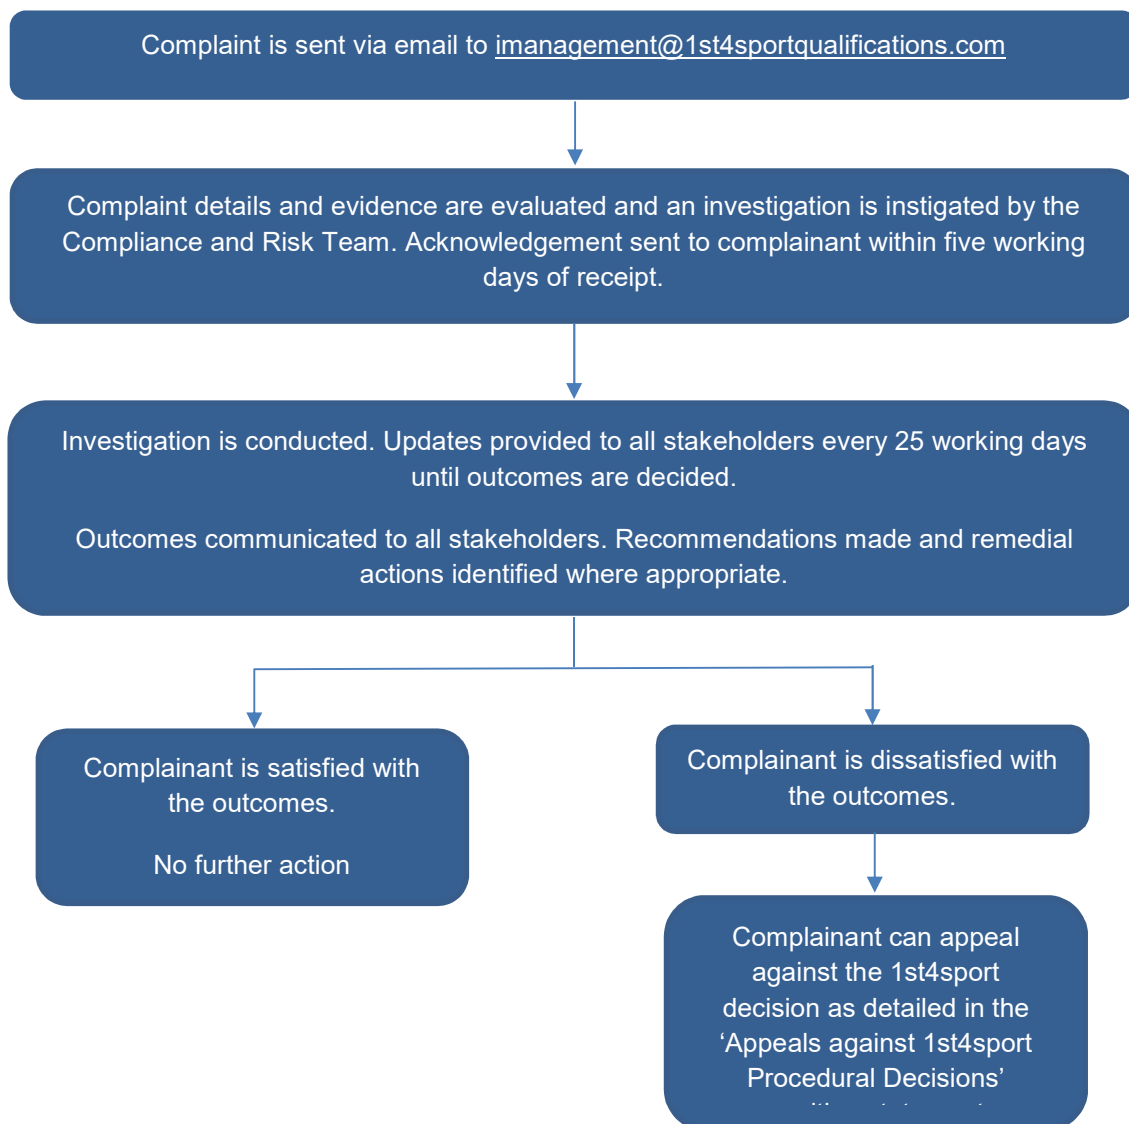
Complaint is sent via email to imanagement@1st4sportqualifications.com

Complaint details and evidence are evaluated and an investigation is instigated by the Compliance and Risk Team. Acknowledgement sent to complainant within five working days of receipt.

Investigation is conducted. Updates provided to all stakeholders every 25 working days until outcomes are decided.

Outcomes communicated to all stakeholders. Recommendations made and remedial actions identified where appropriate.

Complainant is satisfied with the outcomes.

No further action

Complainant is dissatisfied with the outcomes.

Complainant can appeal against the 1st4sport decision as detailed in the ‘Appeals against 1st4sport Procedural Decisions’ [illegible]